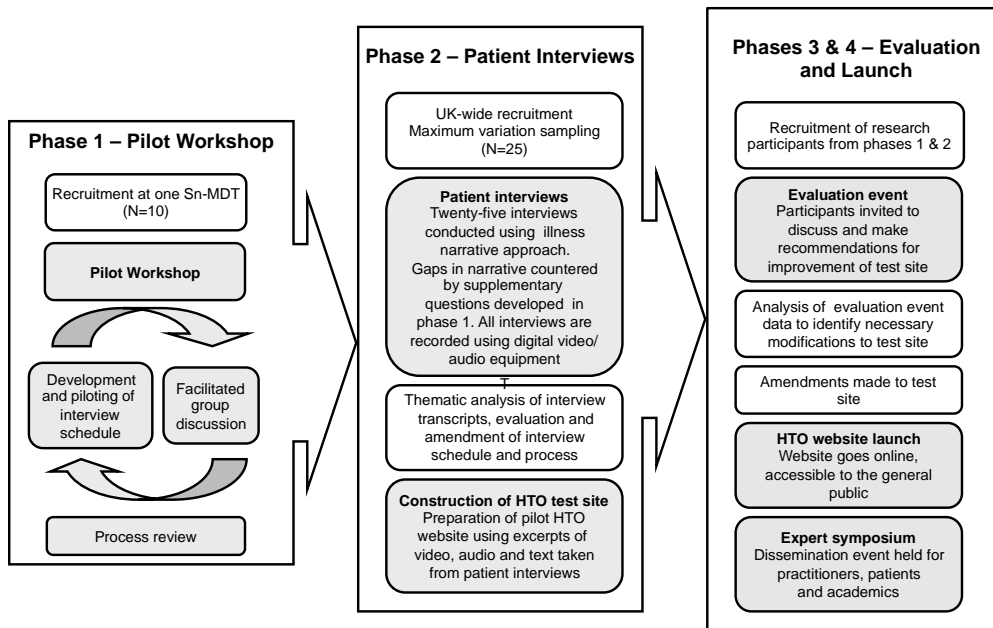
Phase 1 – Pilot Workshop

Recruitment at one Sn-MDT (N=10)

Pilot Workshop

Development and piloting of interview schedule

Facilitated group discussion

Process review

Phase 2 – Patient Interviews

UK-wide recruitment Maximum variation sampling (N=25)

Patient interviews
Twenty-five interviews conducted using illness narrative approach. Gaps in narrative countered by supplementary questions developed in phase 1. All interviews are recorded using digital video/ audio equipment

T

Thematic analysis of interview transcripts, evaluation and amendment of interview schedule and process

Construction of HTO test site
Preparation of pilot HTO website using excerpts of video, audio and text taken from patient interviews

Phases 3 & 4 – Evaluation and Launch

Recruitment of research participants from phases 1 & 2

Evaluation event
Participants invited to discuss and make recommendations for improvement of test site

Analysis of evaluation event data to identify necessary modifications to test site

Amendments made to test site

HTO website launch
Website goes online, accessible to the general public

Expert symposium
Dissemination event held for practitioners, patients and academics